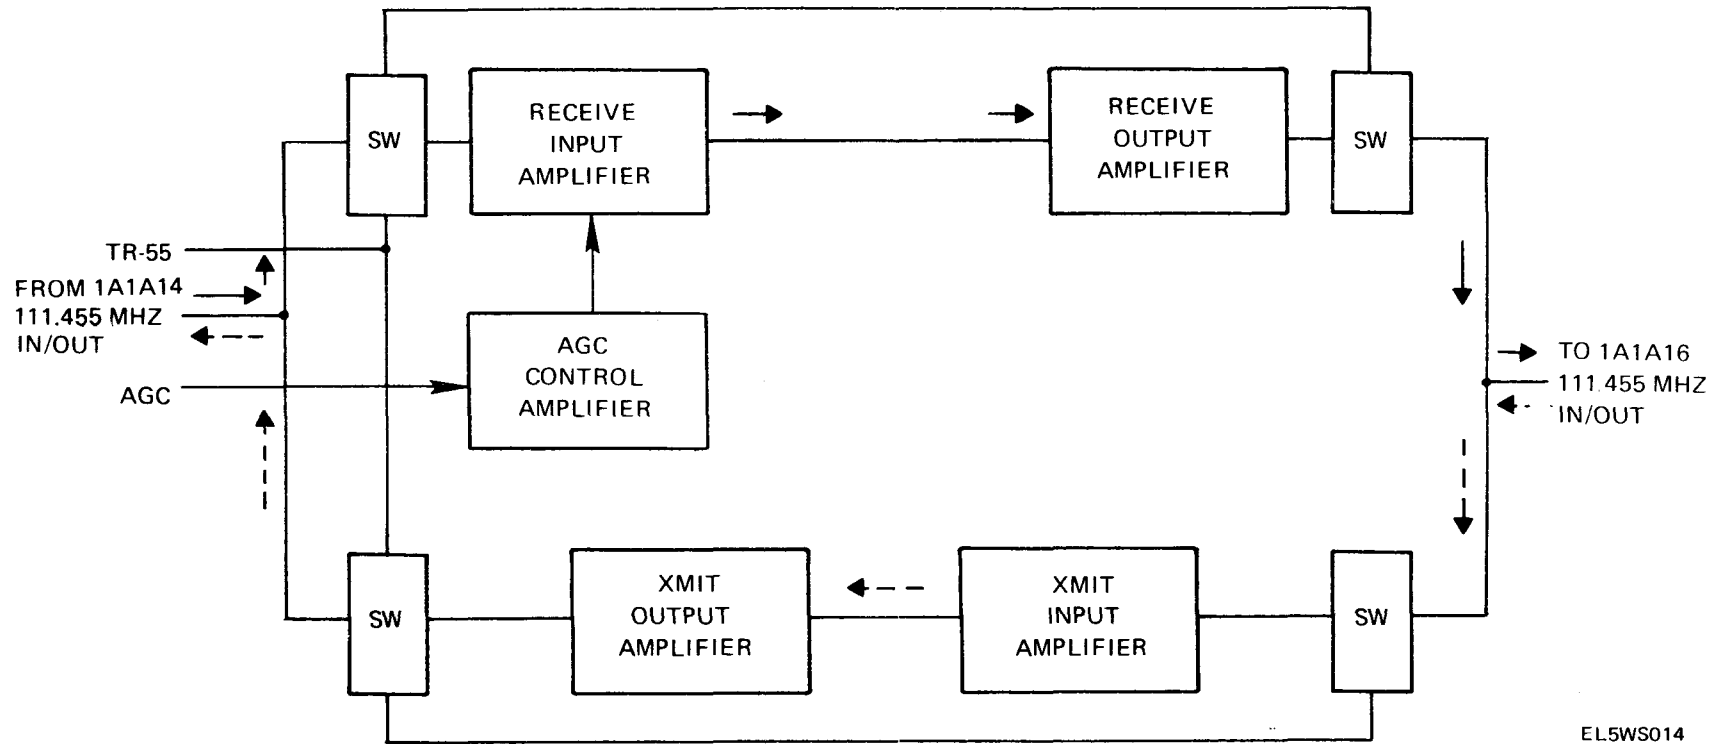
SW

RECEIVE INPUT AMPLIFIER

RECEIVE OUTPUT AMPLIFIER

SW

TR-55

FROM 1A1A14 111.455 MHZ IN/OUT

AGC

AGC CONTROL AMPLIFIER

TO 1A1A16 111.455 MHZ IN/OUT

SW

XMIT OUTPUT AMPLIFIER

XMIT INPUT AMPLIFIER

SW

EL5WS014